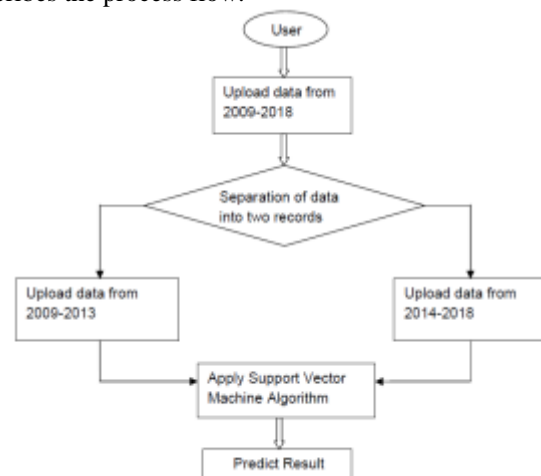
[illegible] the process flow.

User

Upload data from 2009-2018

Separation of data into two records

Upload data from 2009-2013

Upload data from 2014-2018

Apply Support Vector Machine Algorithm

Predict Result